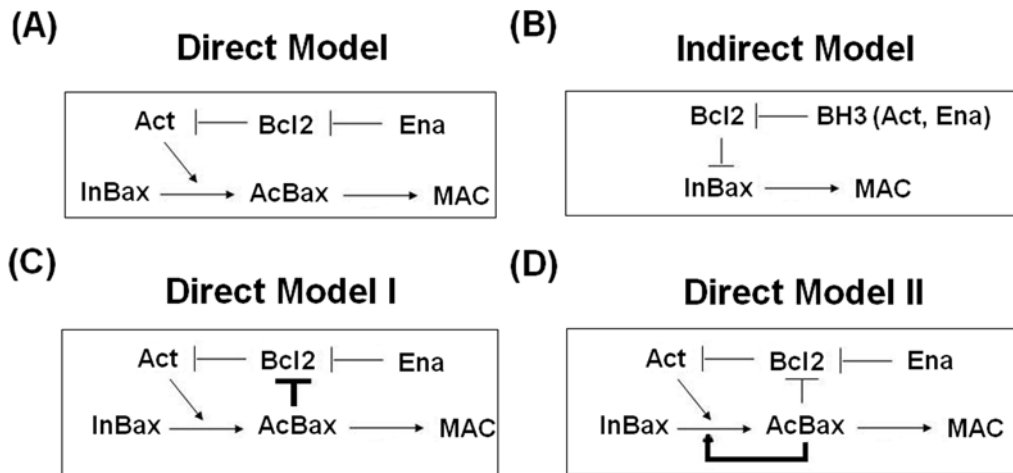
(A)

Direct Model

Act Bcl2 Ena

InBax AcBax MAC

(B)

Indirect Model

Bcl2 BH3 (Act, Ena)

InBax MAC

(C)

Direct Model I

Act Bcl2 Ena

InBax AcBax MAC

(D)

Direct Model II

Act Bcl2 Ena

InBax AcBax MAC